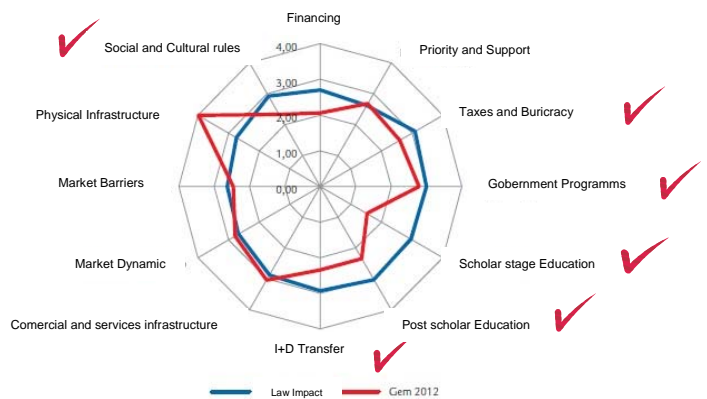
Financing
4,00
3,00
2,00
1,00
0,00
Social and Cultural rules
Priority and Support
Physical Infrastructure
Taxes and Buricracy
Market Barriers
Gobernment Programms
Market Dynamic
Scholar stage Education
Comercial and services infrastructure
Post scholar Education
I+D Transfer
Law Impact
Gem 2012